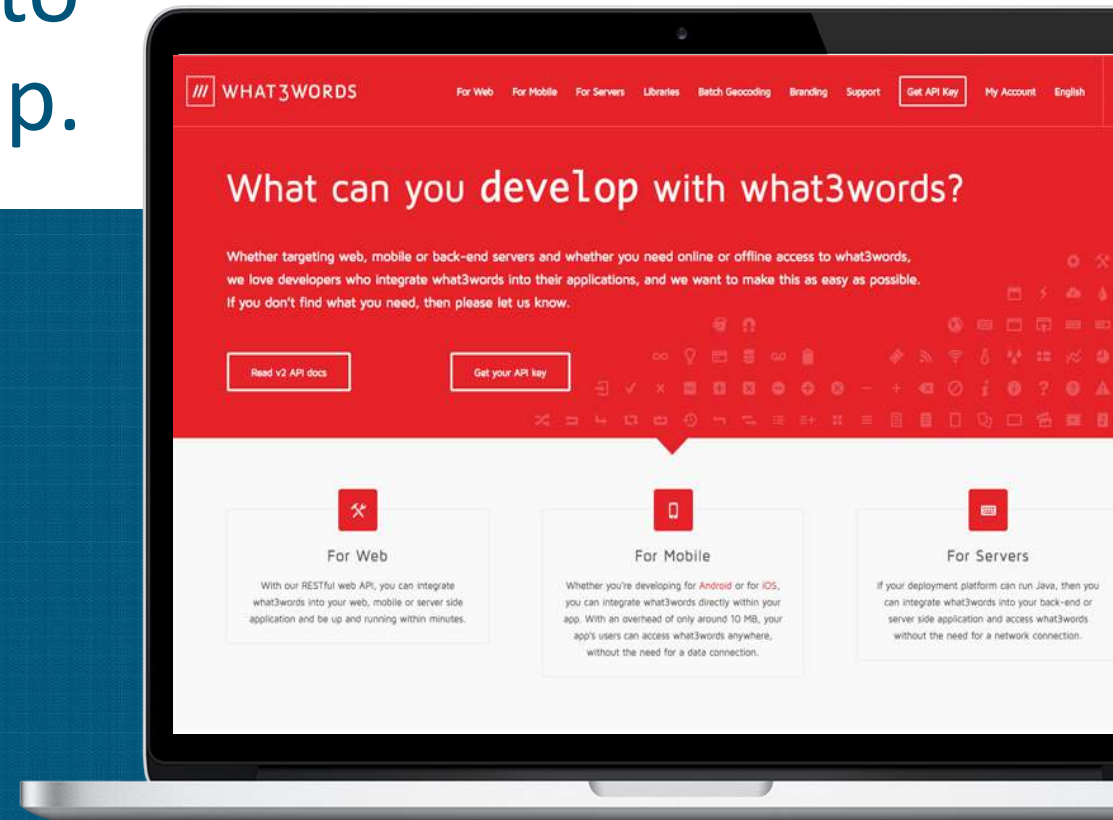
to
p.

/// WHAT3WORDS

For Web For Mobile For Servers Libraries Batch Geocoding Branding Support Get API Key My Account English

What can you develop with what3words?

Whether targeting web, mobile or back-end servers and whether you need online or offline access to what3words, we love developers who integrate what3words into their applications, and we want to make this as easy as possible. If you don't find what you need, then please let us know.

Read v2 API docs

Get your API key

For Web

With our RESTful web API, you can integrate what3words into your web, mobile or server side application and be up and running within minutes.

For Mobile

Whether you're developing for Android or for iOS, you can integrate what3words directly within your app. With an overhead of only around 10 MB, your app's users can access what3words anywhere, without the need for a data connection.

For Servers

If your deployment platform can run Java, then you can integrate what3words into your back-end or server side application and access what3words without the need for a network connection.